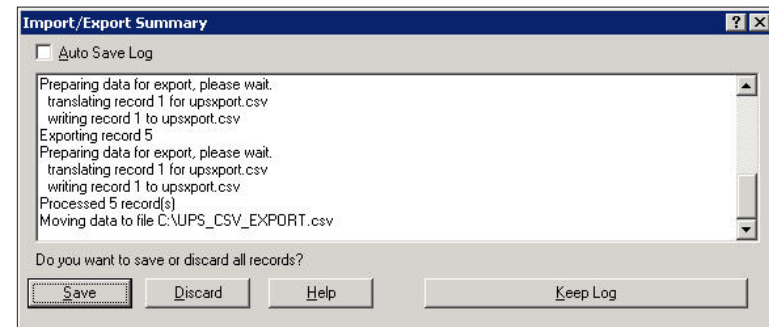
Import/Export Summary

? X

Auto Save Log

Preparing data for export, please wait.
translating record 1 for upsxport.csv
writing record 1 to upsxport.csv
Exporting record 5
Preparing data for export, please wait.
translating record 1 for upsxport.csv
writing record 1 to upsxport.csv
Processed 5 record(s)
Moving data to file C:\UPS_CSV_EXPORT.csv

Do you want to save or discard all records?

Save

Discard

Help

Keep Log